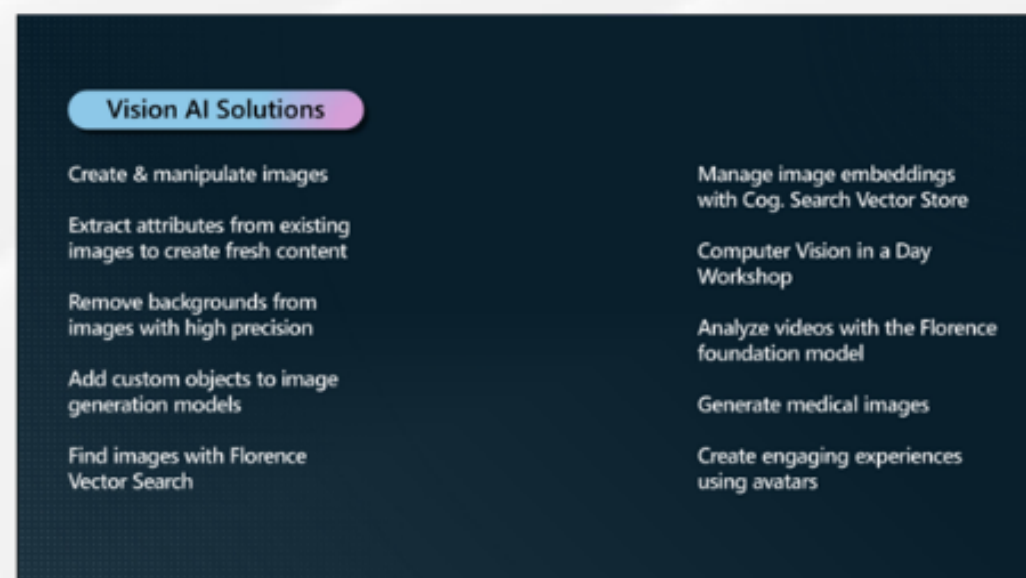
Vision AI Solutions

Create & manipulate images

Extract attributes from existing images to create fresh content

Remove backgrounds from images with high precision

Add custom objects to image generation models

Find images with Florence Vector Search

Manage image embeddings with Cog. Search Vector Store

Computer Vision in a Day Workshop

Analyze videos with the Florence foundation model

Generate medical images

Create engaging experiences using avatars